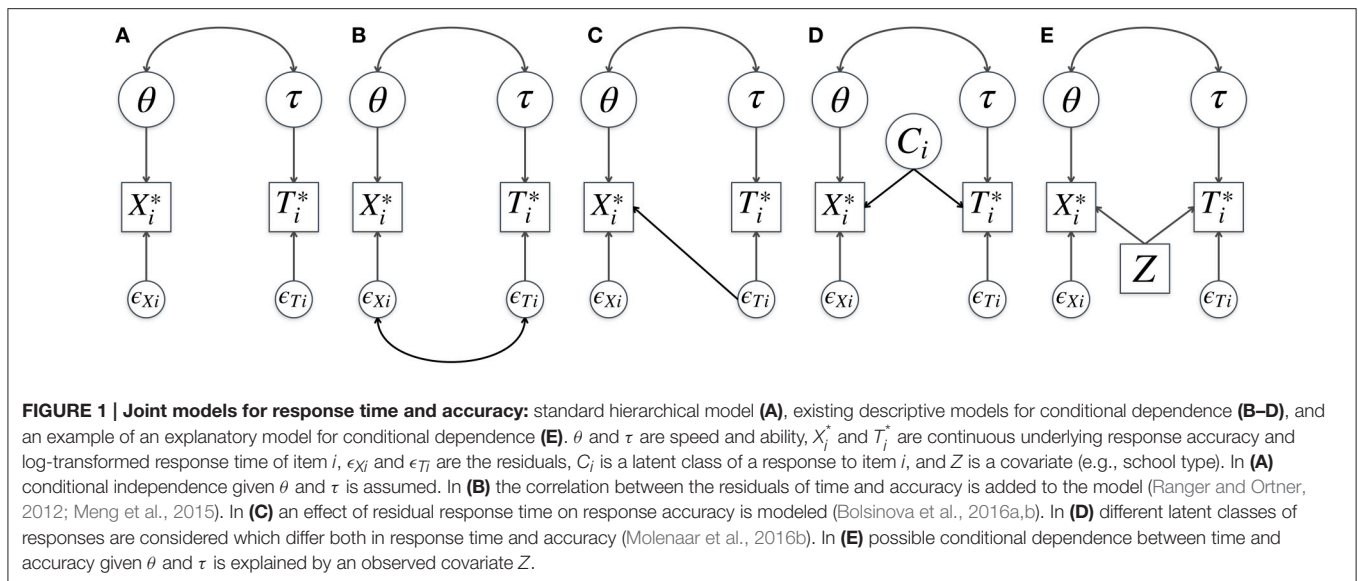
A

$\theta$

$\tau$

$X_i^*$

$T_i^*$

$\epsilon_{Xi}$

$\epsilon_{Ti}$

B

$\theta$

$\tau$

$X_i^*$

$T_i^*$

$\epsilon_{Xi}$

$\epsilon_{Ti}$

C

$\theta$

$\tau$

$X_i^*$

$T_i^*$

$\epsilon_{Xi}$

$\epsilon_{Ti}$

D

$\theta$

$\tau$

$C_i$

$X_i^*$

$T_i^*$

$\epsilon_{Xi}$

$\epsilon_{Ti}$

E

$\theta$

$\tau$

$X_i^*$

$T_i^*$

$Z$

$\epsilon_{Xi}$

$\epsilon_{Ti}$

**FIGURE 1 | Joint models for response time and accuracy:** standard hierarchical model **(A)**, existing descriptive models for conditional dependence **(B–D)**, and an example of an explanatory model for conditional dependence **(E)**. $\theta$ and $\tau$ are speed and ability, $X_i^*$ and $T_i^*$ are continuous underlying response accuracy and log-transformed response time of item $i$, $\epsilon_{Xi}$ and $\epsilon_{Ti}$ are the residuals, $C_i$ is a latent class of a response to item $i$, and $Z$ is a covariate (e.g., school type). In **(A)** conditional independence given $\theta$ and $\tau$ is assumed. In **(B)** the correlation between the residuals of time and accuracy is added to the model (Ranger and Ortner, 2012; Meng et al., 2015). In **(C)** an effect of residual response time on response accuracy is modeled (Bolsinova et al., 2016a,b). In **(D)** different latent classes of responses are considered which differ both in response time and accuracy (Molenaar et al., 2016b). In **(E)** possible conditional dependence between time and accuracy given $\theta$ and $\tau$ is explained by an observed covariate $Z$.